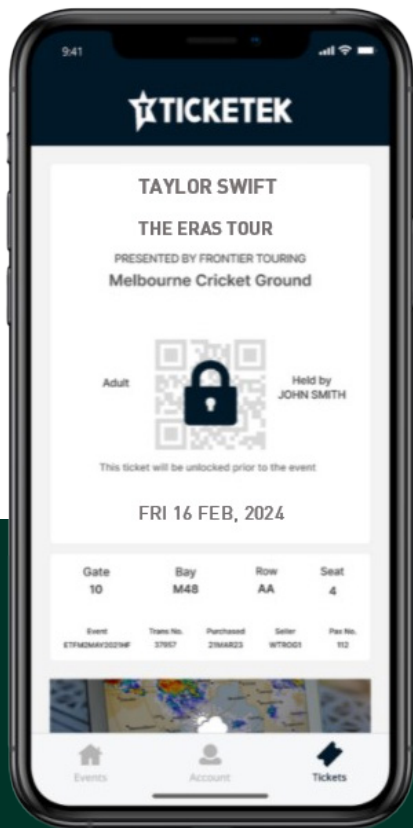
9:41

TICKETEK

TAYLOR SWIFT

THE ERAS TOUR

PRESENTED BY FRONTIER TOURING

Melbourne Cricket Ground

Adult

Held by JOHN SMITH

This ticket will be unlocked prior to the event

FRI 16 FEB, 2024

| Gate | Bay | Row | Seat |
|---|---|---|---|
| 10 | M48 | AA | 4 |

| Event | Trans No. | Purchased | Seller | Pax No. |
|---|---|---|---|---|
| ETFM2MAY2021NF | 37957 | 21MAR23 | WTROG1 | 112 |

Events Account Tickets